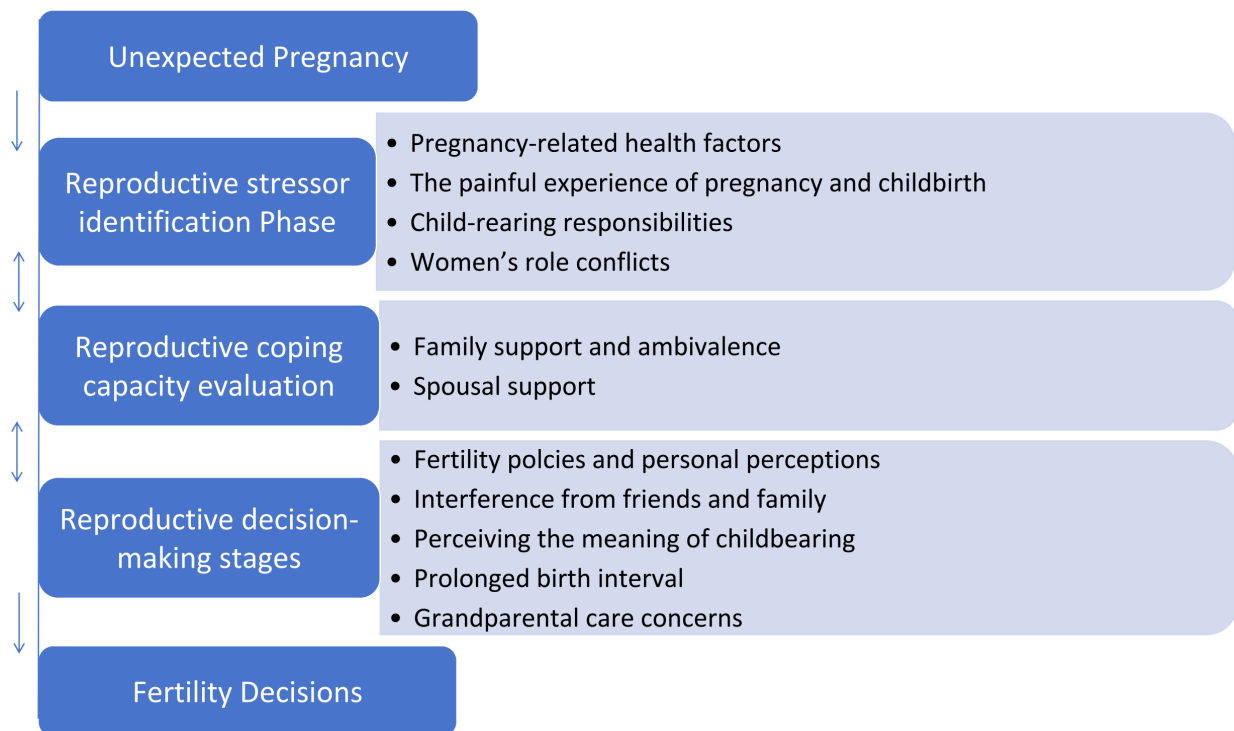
Unexpected Pregnancy

Reproductive stressor identification Phase

- Pregnancy-related health factors
- The painful experience of pregnancy and childbirth
- Child-rearing responsibilities
- Women’s role conflicts

Reproductive coping capacity evaluation

- Family support and ambivalence
- Spousal support

Reproductive decision-making stages

- Fertility polcies and personal perceptions
- Interference from friends and family
- Perceiving the meaning of childbearing
- Prolonged birth interval
- Grandparental care concerns

Fertility Decisions